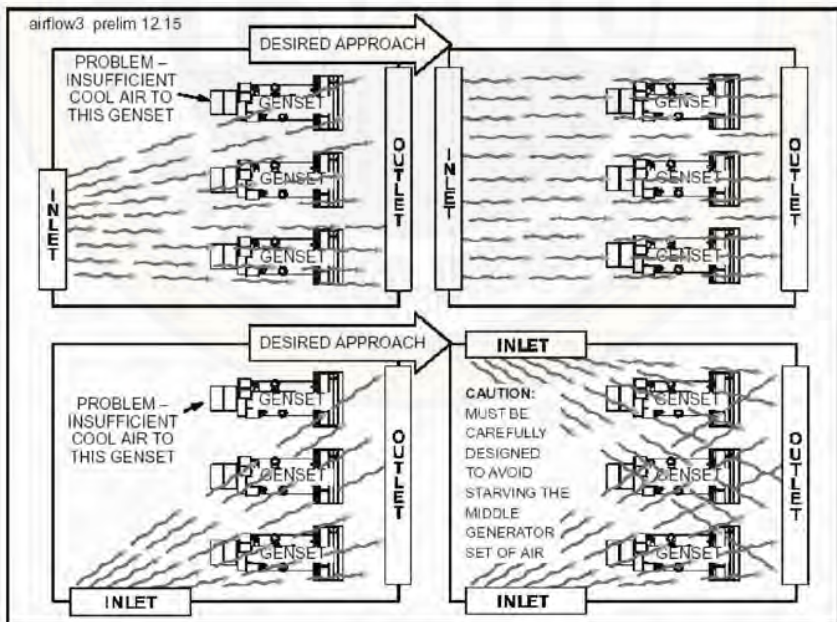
airflow3 prelim 12.15

DESIRED APPROACH

PROBLEM – INSUFFICIENT COOL AIR TO THIS GENSET

GENSET

GENSET

GENSET

INLET

OUTLET

INLET

GENSET

GENSET

GENSET

OUTLET

DESIRED APPROACH

PROBLEM – INSUFFICIENT COOL AIR TO THIS GENSET

GENSET

GENSET

GENSET

OUTLET

INLET

INLET

CAUTION: MUST BE CAREFULLY DESIGNED TO AVOID STARVING THE MIDDLE GENERATOR SET OF AIR

GENSET

GENSET

GENSET

OUTLET

INLET